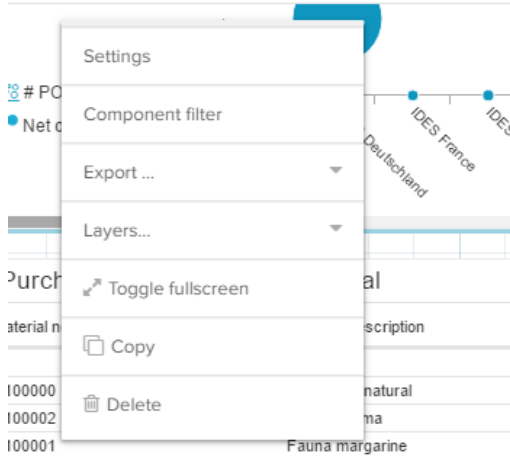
# PO
Net o

Deutschland
IDES France
IDES

Settings

Component filter

Export ...

Layers...

Toggle fullscreen

Copy

Delete

Purch
al

aterial n
scription

100000
natural

100002
ma

100001
Fauna margarine